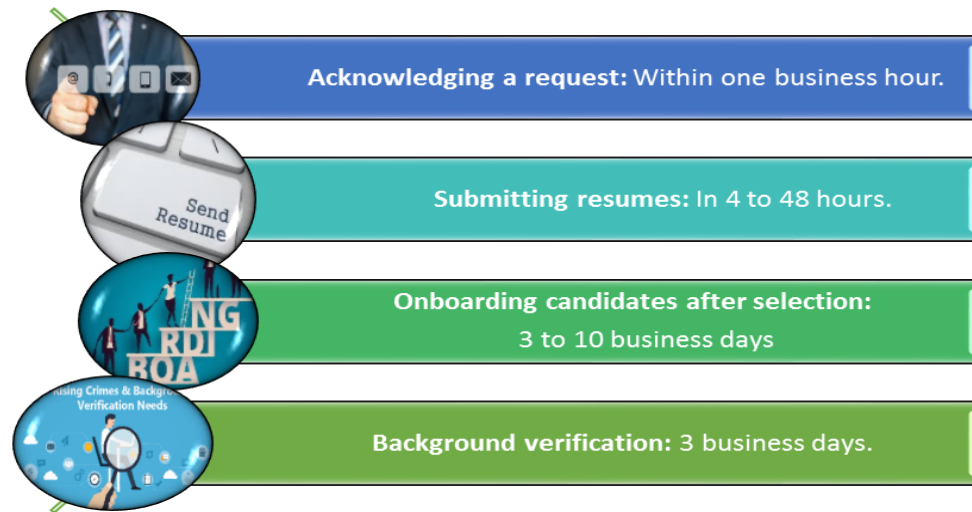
Acknowledging a request: Within one business hour.

Send Resume

Submitting resumes: In 4 to 48 hours.

NG RDI BOA

Onboarding candidates after selection: 3 to 10 business days

Rising Crimes & Backgro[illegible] Verification Needs

Background verification: 3 business days.